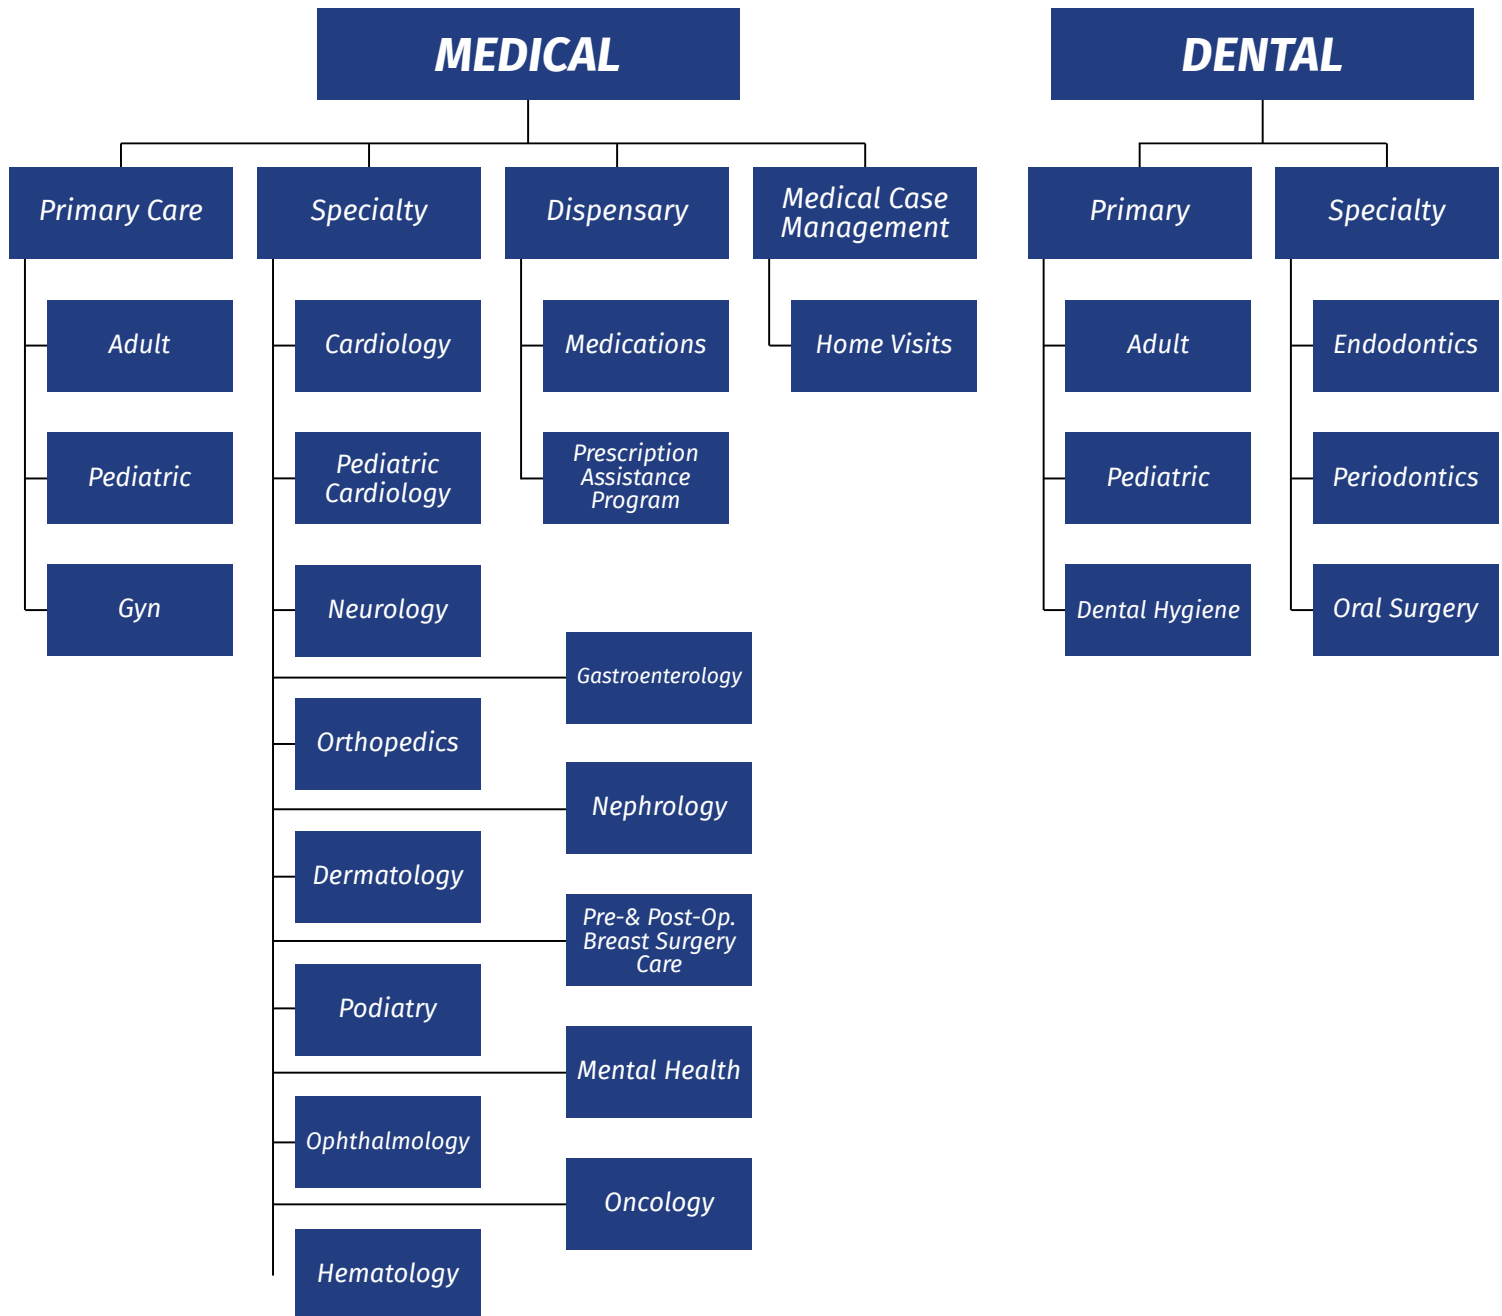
MEDICAL

Primary Care

Adult

Pediatric

Gyn

Specialty

Cardiology

Pediatric Cardiology

Neurology

Gastroenterology

Orthopedics

Nephrology

Dermatology

Pre-& Post-Op. Breast Surgery Care

Podiatry

Mental Health

Ophthalmology

Oncology

Hematology

Dispensary

Medications

Prescription Assistance Program

Medical Case Management

Home Visits

DENTAL

Primary

Adult

Pediatric

Dental Hygiene

Specialty

Endodontics

Periodontics

Oral Surgery